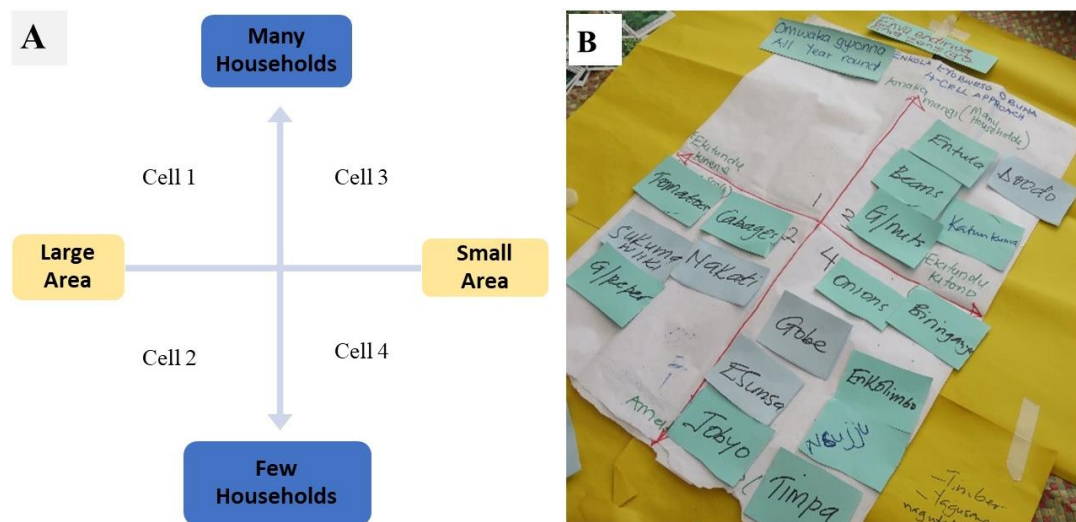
A

Many Households

Cell 1

Cell 3

Large Area

Small Area

Cell 2

Cell 4

Few Households

B

Omwaka gwonna All Year round

Enva endirwa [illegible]

ENKOLA EYOBWESO OBUNA 4-CELL APPROACH

Amaka mangi (Many Households)

Ekitundu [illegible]

Entula

Doodo

Tomatoes

Beans

1

3

Cabages

2

G/nuts

Katunkuma

Sukuma wiki

Nakati

4

Ekitundu Kitono

G/peper

Onions

Biringanya

Gobe

Ensunsa

Enkolimbo

Amaka

Jobyo

Nujju

Timpa

-Timber
-Yaguma
nagwa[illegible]